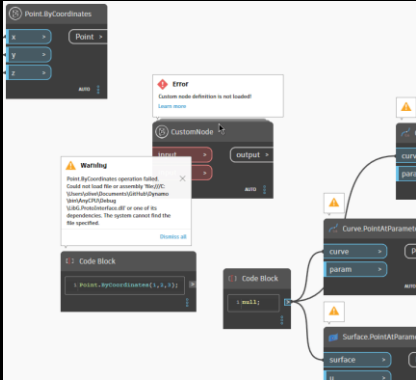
Point.ByCoordinates

x >
y >
z >
Point >
AUTO

Error
Custom node definition is not loaded!
Learn more

CustomNode
input
output
AUTO

Warning
Point.ByCoordinates operation failed. Could not load file or assembly 'file:///C:\Users\sliwi\Documents\GitHub\Dynamo\bin\AnyCPU\Debug\LibG.ProtoInterface.dll' or one of its dependencies. The system cannot find the file specified.
Dismiss all

Code Block
Point.ByCoordinates(1,1,1);

Code Block
null;

Curve.PointAtParameter
curve
param
AUTO

Surface.PointAtParameter
surface
u

curv
para